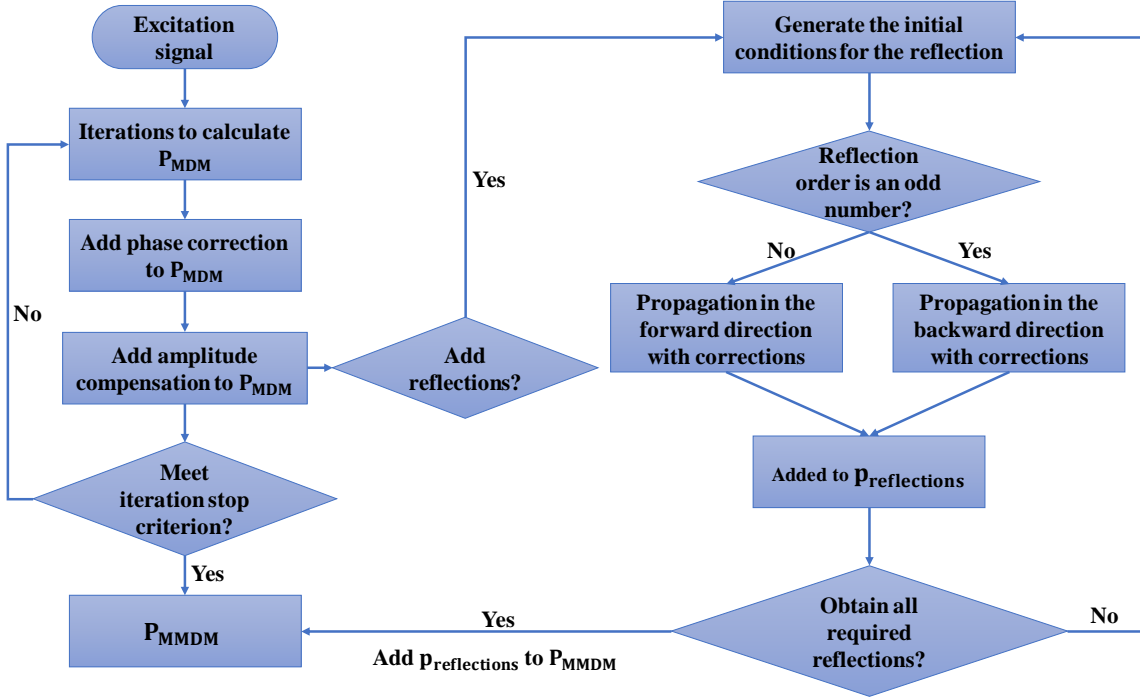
Excitation signal

Iterations to calculate $P_{MDM}$

Add phase correction to $P_{MDM}$

Add amplitude compensation to $P_{MDM}$

Meet iteration stop criterion?

No

Yes

$P_{MMDM}$

Add reflections?

Yes

Generate the initial conditions for the reflection

Reflection order is an odd number?

No

Yes

Propagation in the forward direction with corrections

Propagation in the backward direction with corrections

Added to $p_{reflections}$

Obtain all required reflections?

No

Yes

Add $p_{reflections}$ to $P_{MMDM}$